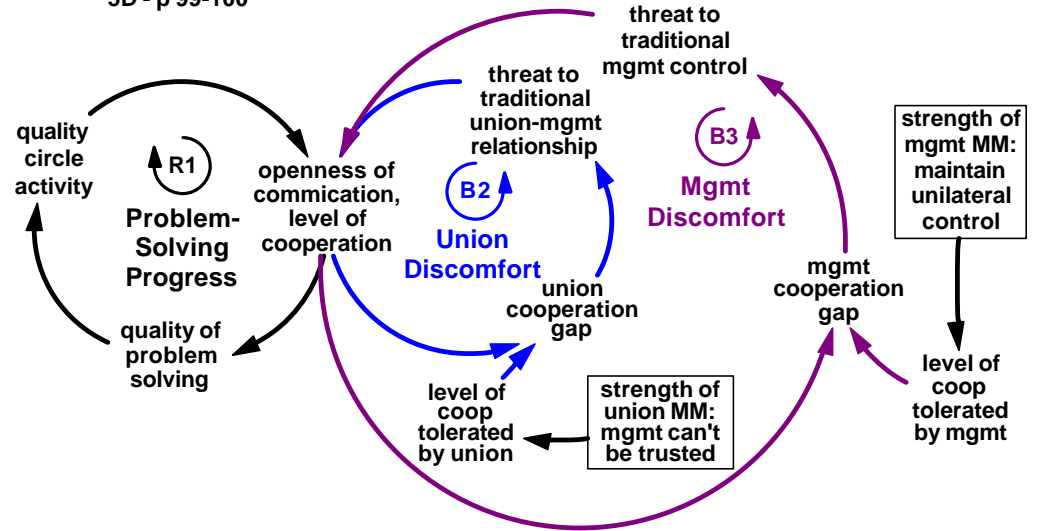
SD - p 99-100 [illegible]

quality circle activity

R1

Problem-Solving Progress

quality of problem solving

openness of commication, level of cooperation

threat to traditional union-mgmt relationship

B2

Union Discomfort

union cooperation gap

level of coop tolerated by union

strength of union MM: mgmt can't be trusted

threat to traditional mgmt control

B3

Mgmt Discomfort

mgmt cooperation gap

strength of mgmt MM: maintain unilateral control

level of coop tolerated by mgmt